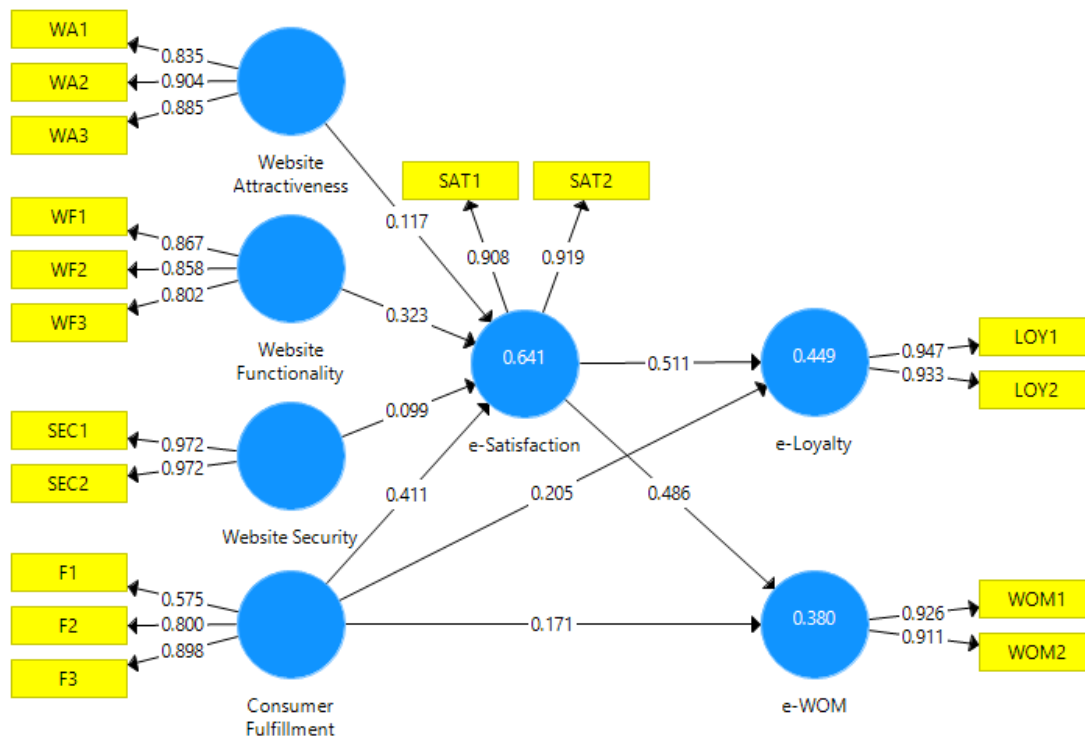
WA1
WA2
WA3
0.835
0.904
0.885
Website Attractiveness

WF1
WF2
WF3
0.867
0.858
0.802
Website Functionality

SEC1
SEC2
0.972
0.972
Website Security

F1
F2
F3
0.575
0.800
0.898
Consumer Fulfillment

SAT1
SAT2
0.908
0.919
0.117
0.323
0.099
0.411
0.641
e-Satisfaction

0.511
0.205
0.486
0.171

0.449
e-Loyalty
0.947
0.933
LOY1
LOY2

0.380
e-WOM
0.926
0.911
WOM1
WOM2